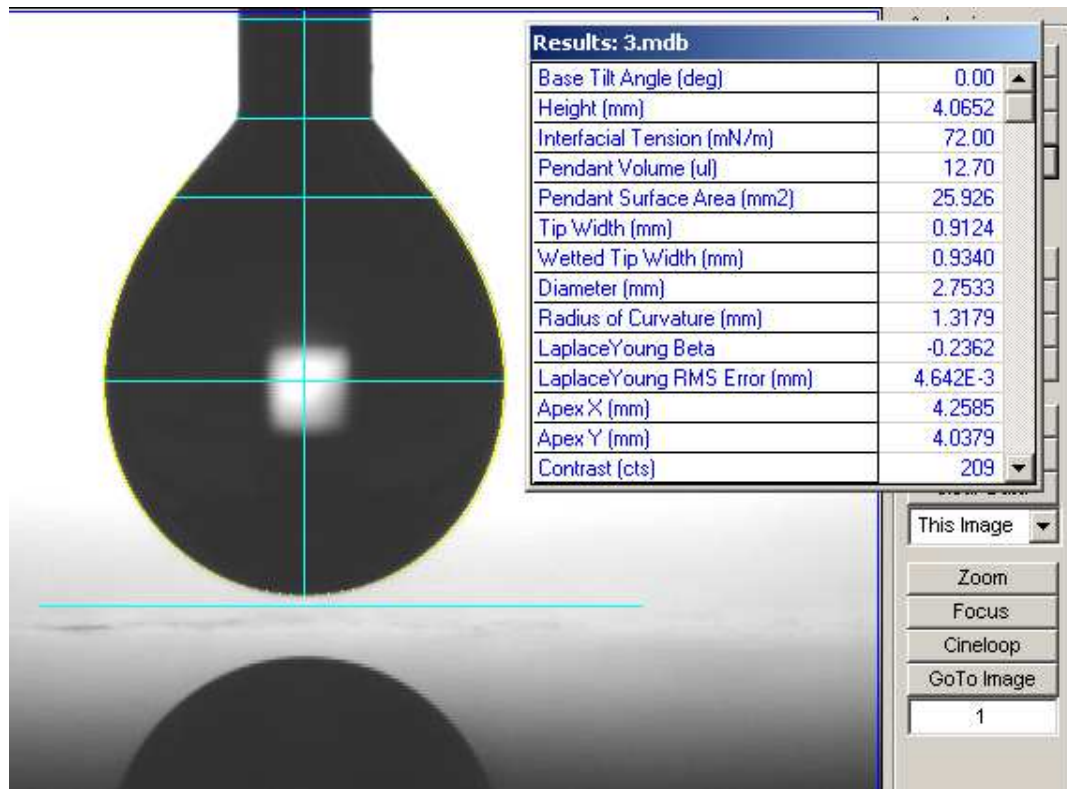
Results: 3.mdb

| | |
|---|---|
| Base Tilt Angle (deg) | 0.00 |
| Height (mm) | 4.0652 |
| Interfacial Tension (mN/m) | 72.00 |
| Pendant Volume (ul) | 12.70 |
| Pendant Surface Area (mm2) | 25.926 |
| Tip Width (mm) | 0.9124 |
| Wetted Tip Width (mm) | 0.9340 |
| Diameter (mm) | 2.7533 |
| Radius of Curvature (mm) | 1.3179 |
| LaplaceYoung Beta | -0.2362 |
| LaplaceYoung RMS Error (mm) | 4.642E-3 |
| Apex X (mm) | 4.2585 |
| Apex Y (mm) | 4.0379 |
| Contrast (cts) | 209 |

This Image

Zoom

Focus

Cineloop

GoTo Image

1